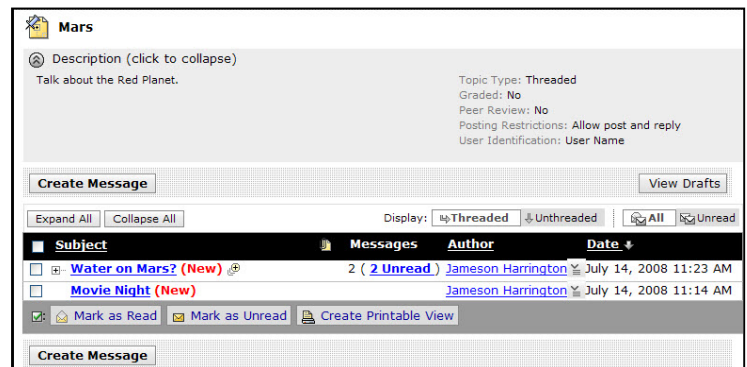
Mars

Description (click to collapse)

Talk about the Red Planet.

Topic Type: Threaded
Graded: No
Peer Review: No
Posting Restrictions: Allow post and reply
User Identification: User Name

Create Message

View Drafts

Expand All | Collapse All

Display: Threaded | Unthreaded

All | Unread

| Subject | Messages | Author | Date |
|---|---|---|---|
| Water on Mars? (New) | 2 ( 2 Unread ) | Jameson Harrington | July 14, 2008 11:23 AM |
| Movie Night (New) | | Jameson Harrington | July 14, 2008 11:14 AM |

Mark as Read | Mark as Unread | Create Printable View

Create Message